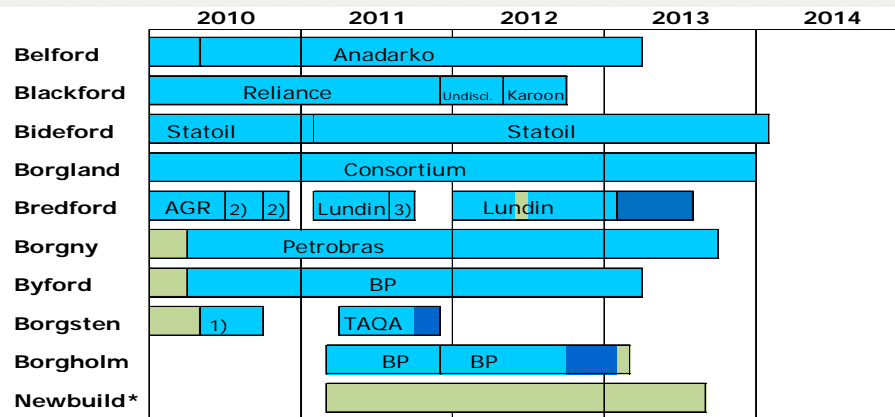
| | 2010 | 2011 | 2012 | 2013 | 2014 |
|---|---|---|---|---|---|
| Belford | Anadarko | | | | |
| Blackford | Reliance | | Undiscl. Karoon | | |
| Bideford | Statoil | Statoil | | | |
| Borgland | Consortium | | | | |
| Bredford | AGR 2) 2) | Lundin 3) | Lundin | | |
| Borgny | Petrobras | | | | |
| Byford | BP | | | | |
| Borgsten | 1) | TAQA | | | |
| Borgholm | | BP | BP | | |
| Newbuild* | | | | | |